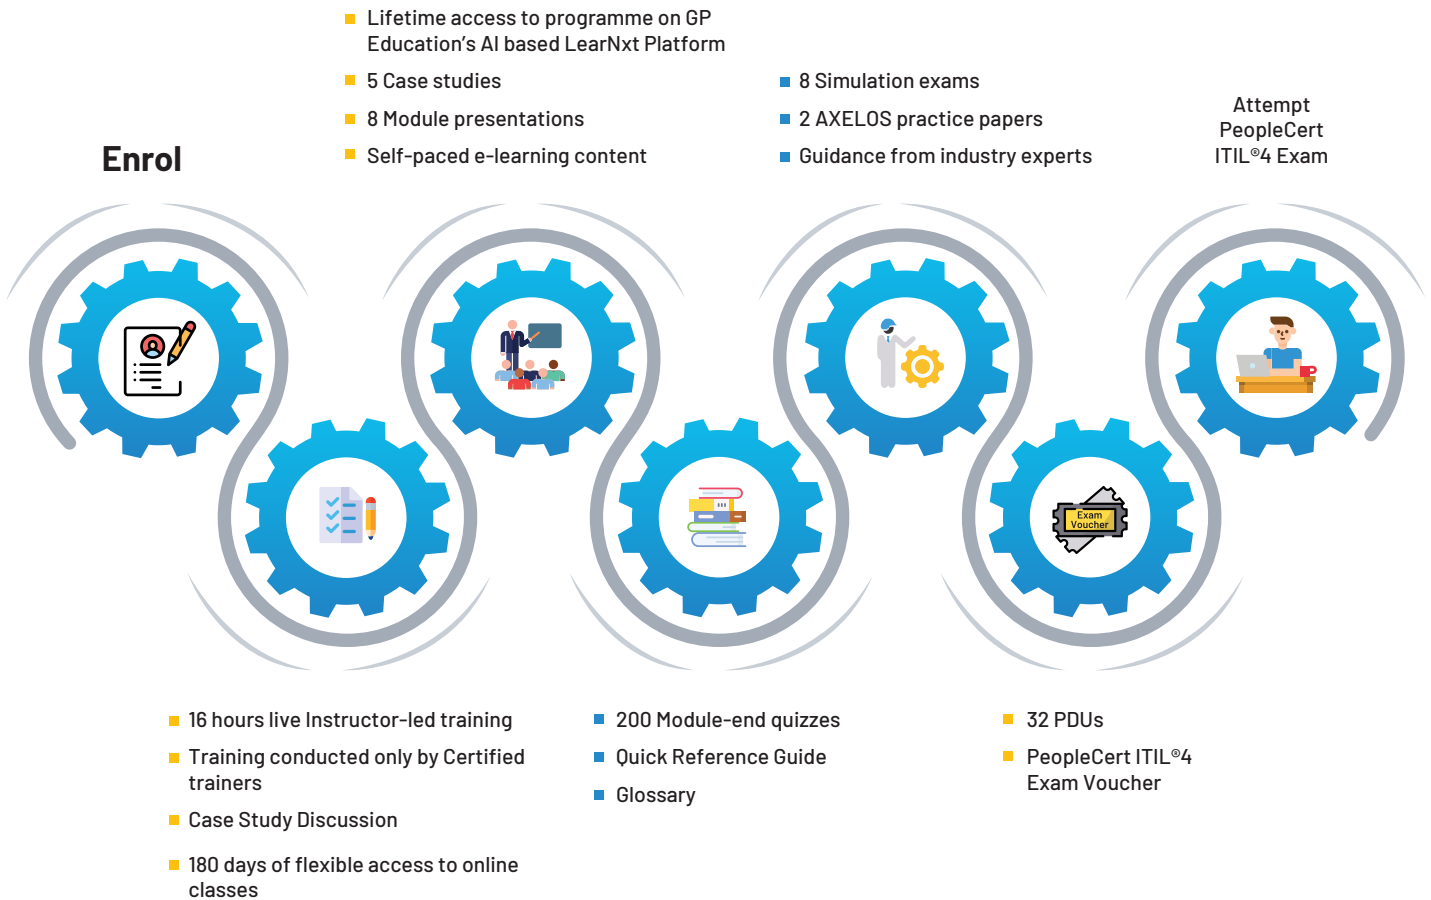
Lifetime access to programme on GP Education's AI based LearNxt Platform

5 Case studies

8 Module presentations

Self-paced e-learning content

8 Simulation exams

2 AXELOS practice papers

Guidance from industry experts

Attempt PeopleCert ITIL®4 Exam

Enrol

Exam Voucher

16 hours live Instructor-led training

Training conducted only by Certified trainers

Case Study Discussion

180 days of flexible access to online classes

200 Module-end quizzes

Quick Reference Guide

Glossary

32 PDUs

PeopleCert ITIL®4 Exam Voucher